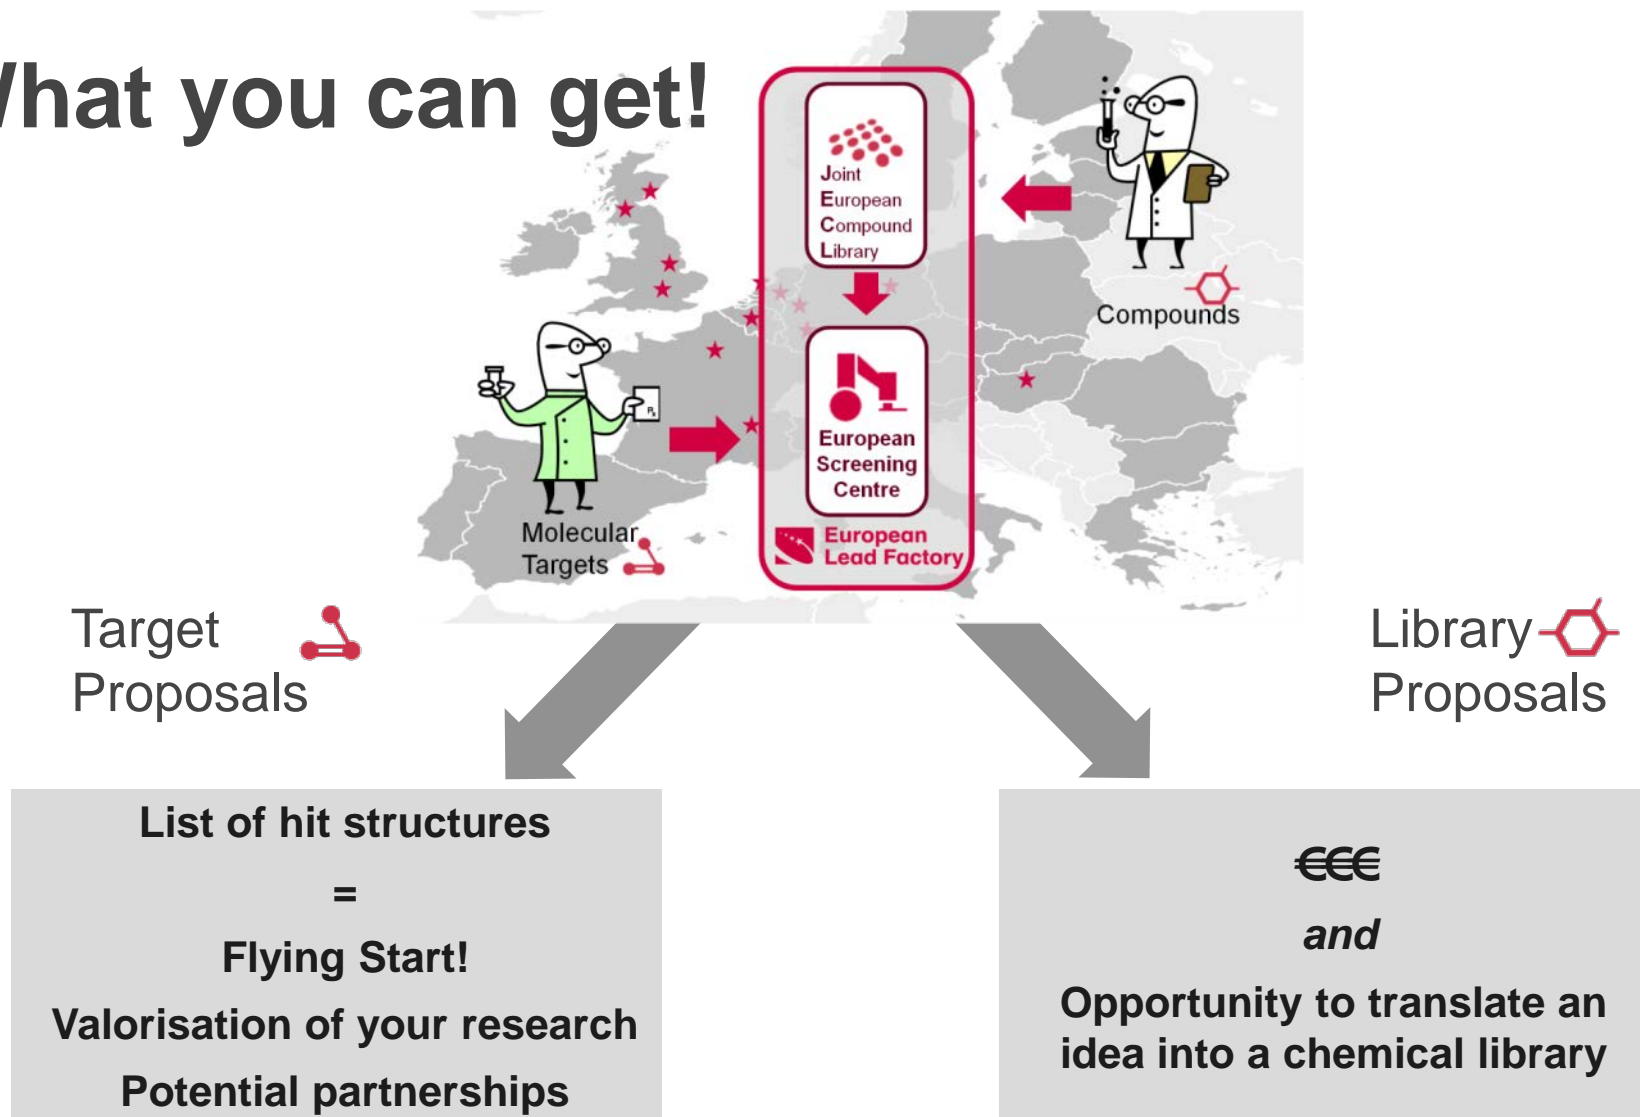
/hat you can get!

Joint European Compound Library

European Screening Centre

European Lead Factory

Compounds

Molecular Targets

Target Proposals

Library Proposals

List of hit structures

=

Flying Start!

Valorisation of your research

Potential partnerships

€€€

*and*

Opportunity to translate an idea into a chemical library